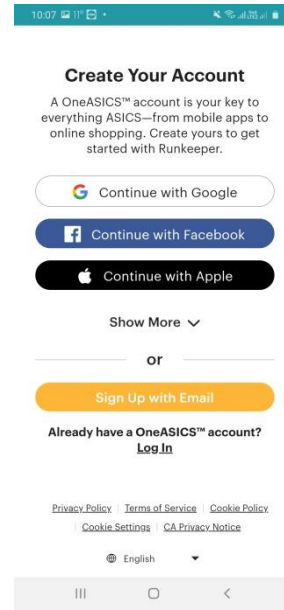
10:07 11°

Create Your Account

A OneASICS™ account is your key to everything ASICS—from mobile apps to online shopping. Create yours to get started with Runkeeper.

Continue with Google

Continue with Facebook

Continue with Apple

Show More

or

Sign Up with Email

Already have a OneASICS™ account?
Log In

Privacy Policy | Terms of Service | Cookie Policy | Cookie Settings | CA Privacy Notice

English